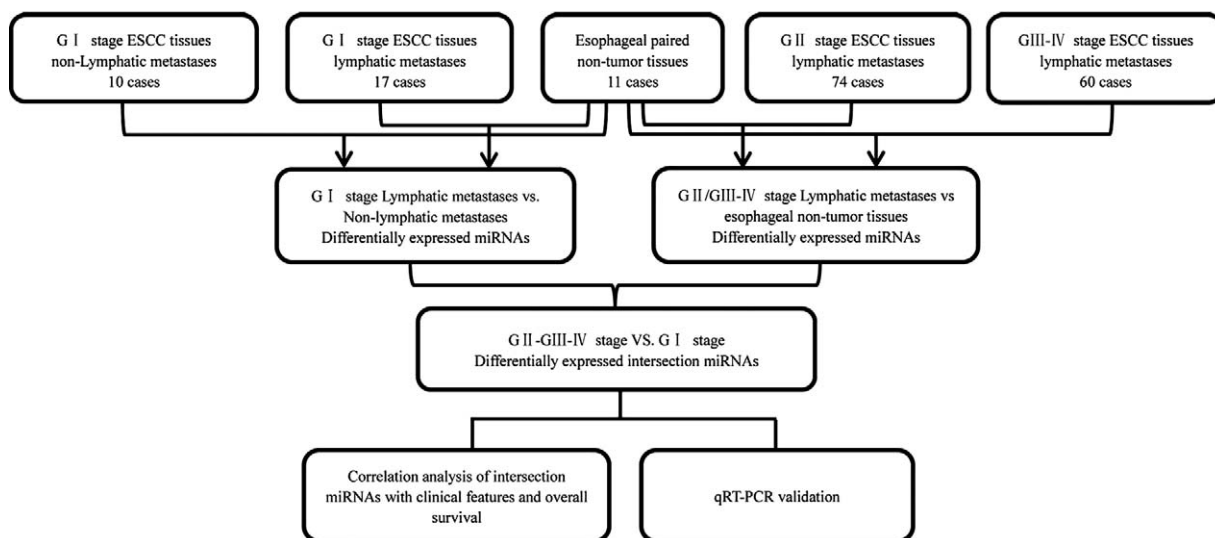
GⅠ stage ESCC tissues
non-Lymphatic metastases
10 cases

GⅠ stage ESCC tissues
lymphatic metastases
17 cases

Esophageal paired
non-tumor tissues
11 cases

GⅡ stage ESCC tissues
lymphatic metastases
74 cases

GIII-Ⅳ stage ESCC tissues
lymphatic metastases
60 cases

GⅠ stage Lymphatic metastases vs.
Non-lymphatic metastases
Differentially expressed miRNAs

GⅡ/GIII-Ⅳ stage Lymphatic metastases vs
esophageal non-tumor tissues
Differentially expressed miRNAs

GⅡ-GIII-Ⅳ stage VS. GⅠ stage
Differentially expressed intersection miRNAs

Correlation analysis of intersection
miRNAs with clinical features and overall
survival

qRT-PCR validation